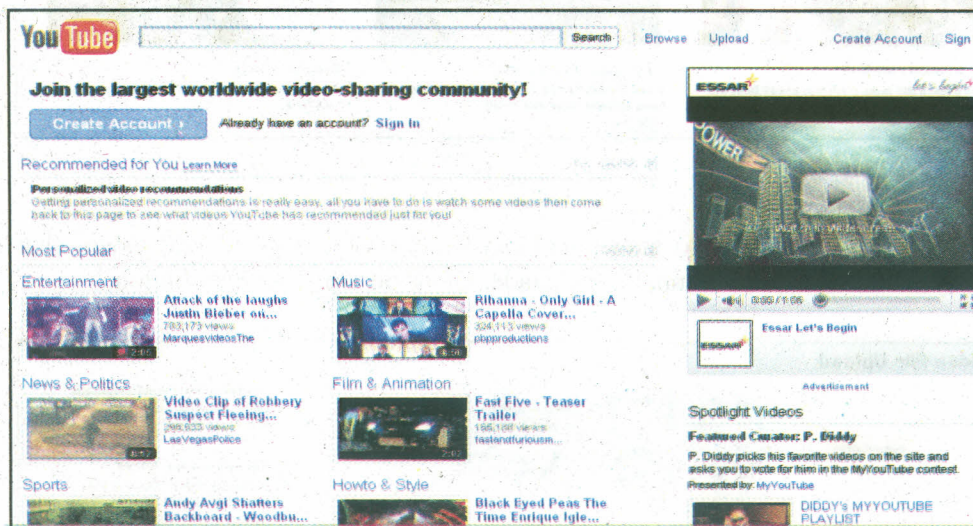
You Tube Search Browse Upload Create Account Sign

Join the largest worldwide video-sharing community!

Create Account › Already have an account? Sign In

Recommended for You Learn More

Personalized video recommendations
Getting personalized recommendations is really easy, all you have to do is watch some videos then come back to this page to see what videos YouTube has recommended just for you!

Most Popular

Entertainment

Attack of the laughs Justin Bieber on...
783,173 views
MarquesvideosThe

Music

Rihanna - Only Girl - A Capella Cover...
324,113 views
pbpproductions

News & Politics

Video Clip of Robbery Suspect Fleeing...
289,633 views
LasVegasPolice

Film & Animation

Fast Five - Teaser Trailer
166,168 views
fastandfuriousm...

Sports

Andy Avgi Shatters Backboard - Woodbu...

Howto & Style

Black Eyed Peas The Time Enrique Igle...

ESSAR let's begin

POWER

0:05 / 1:06

Essar Let's Begin

ESSAR

Advertisement

Spotlight Videos

Featured Curator: P. Diddy

P. Diddy picks his favorite videos on the site and asks you to vote for him in the MyYouTube contest.
Presented by: MyYouTube

DIDDY's MYYOUTUBE PLAYLIST